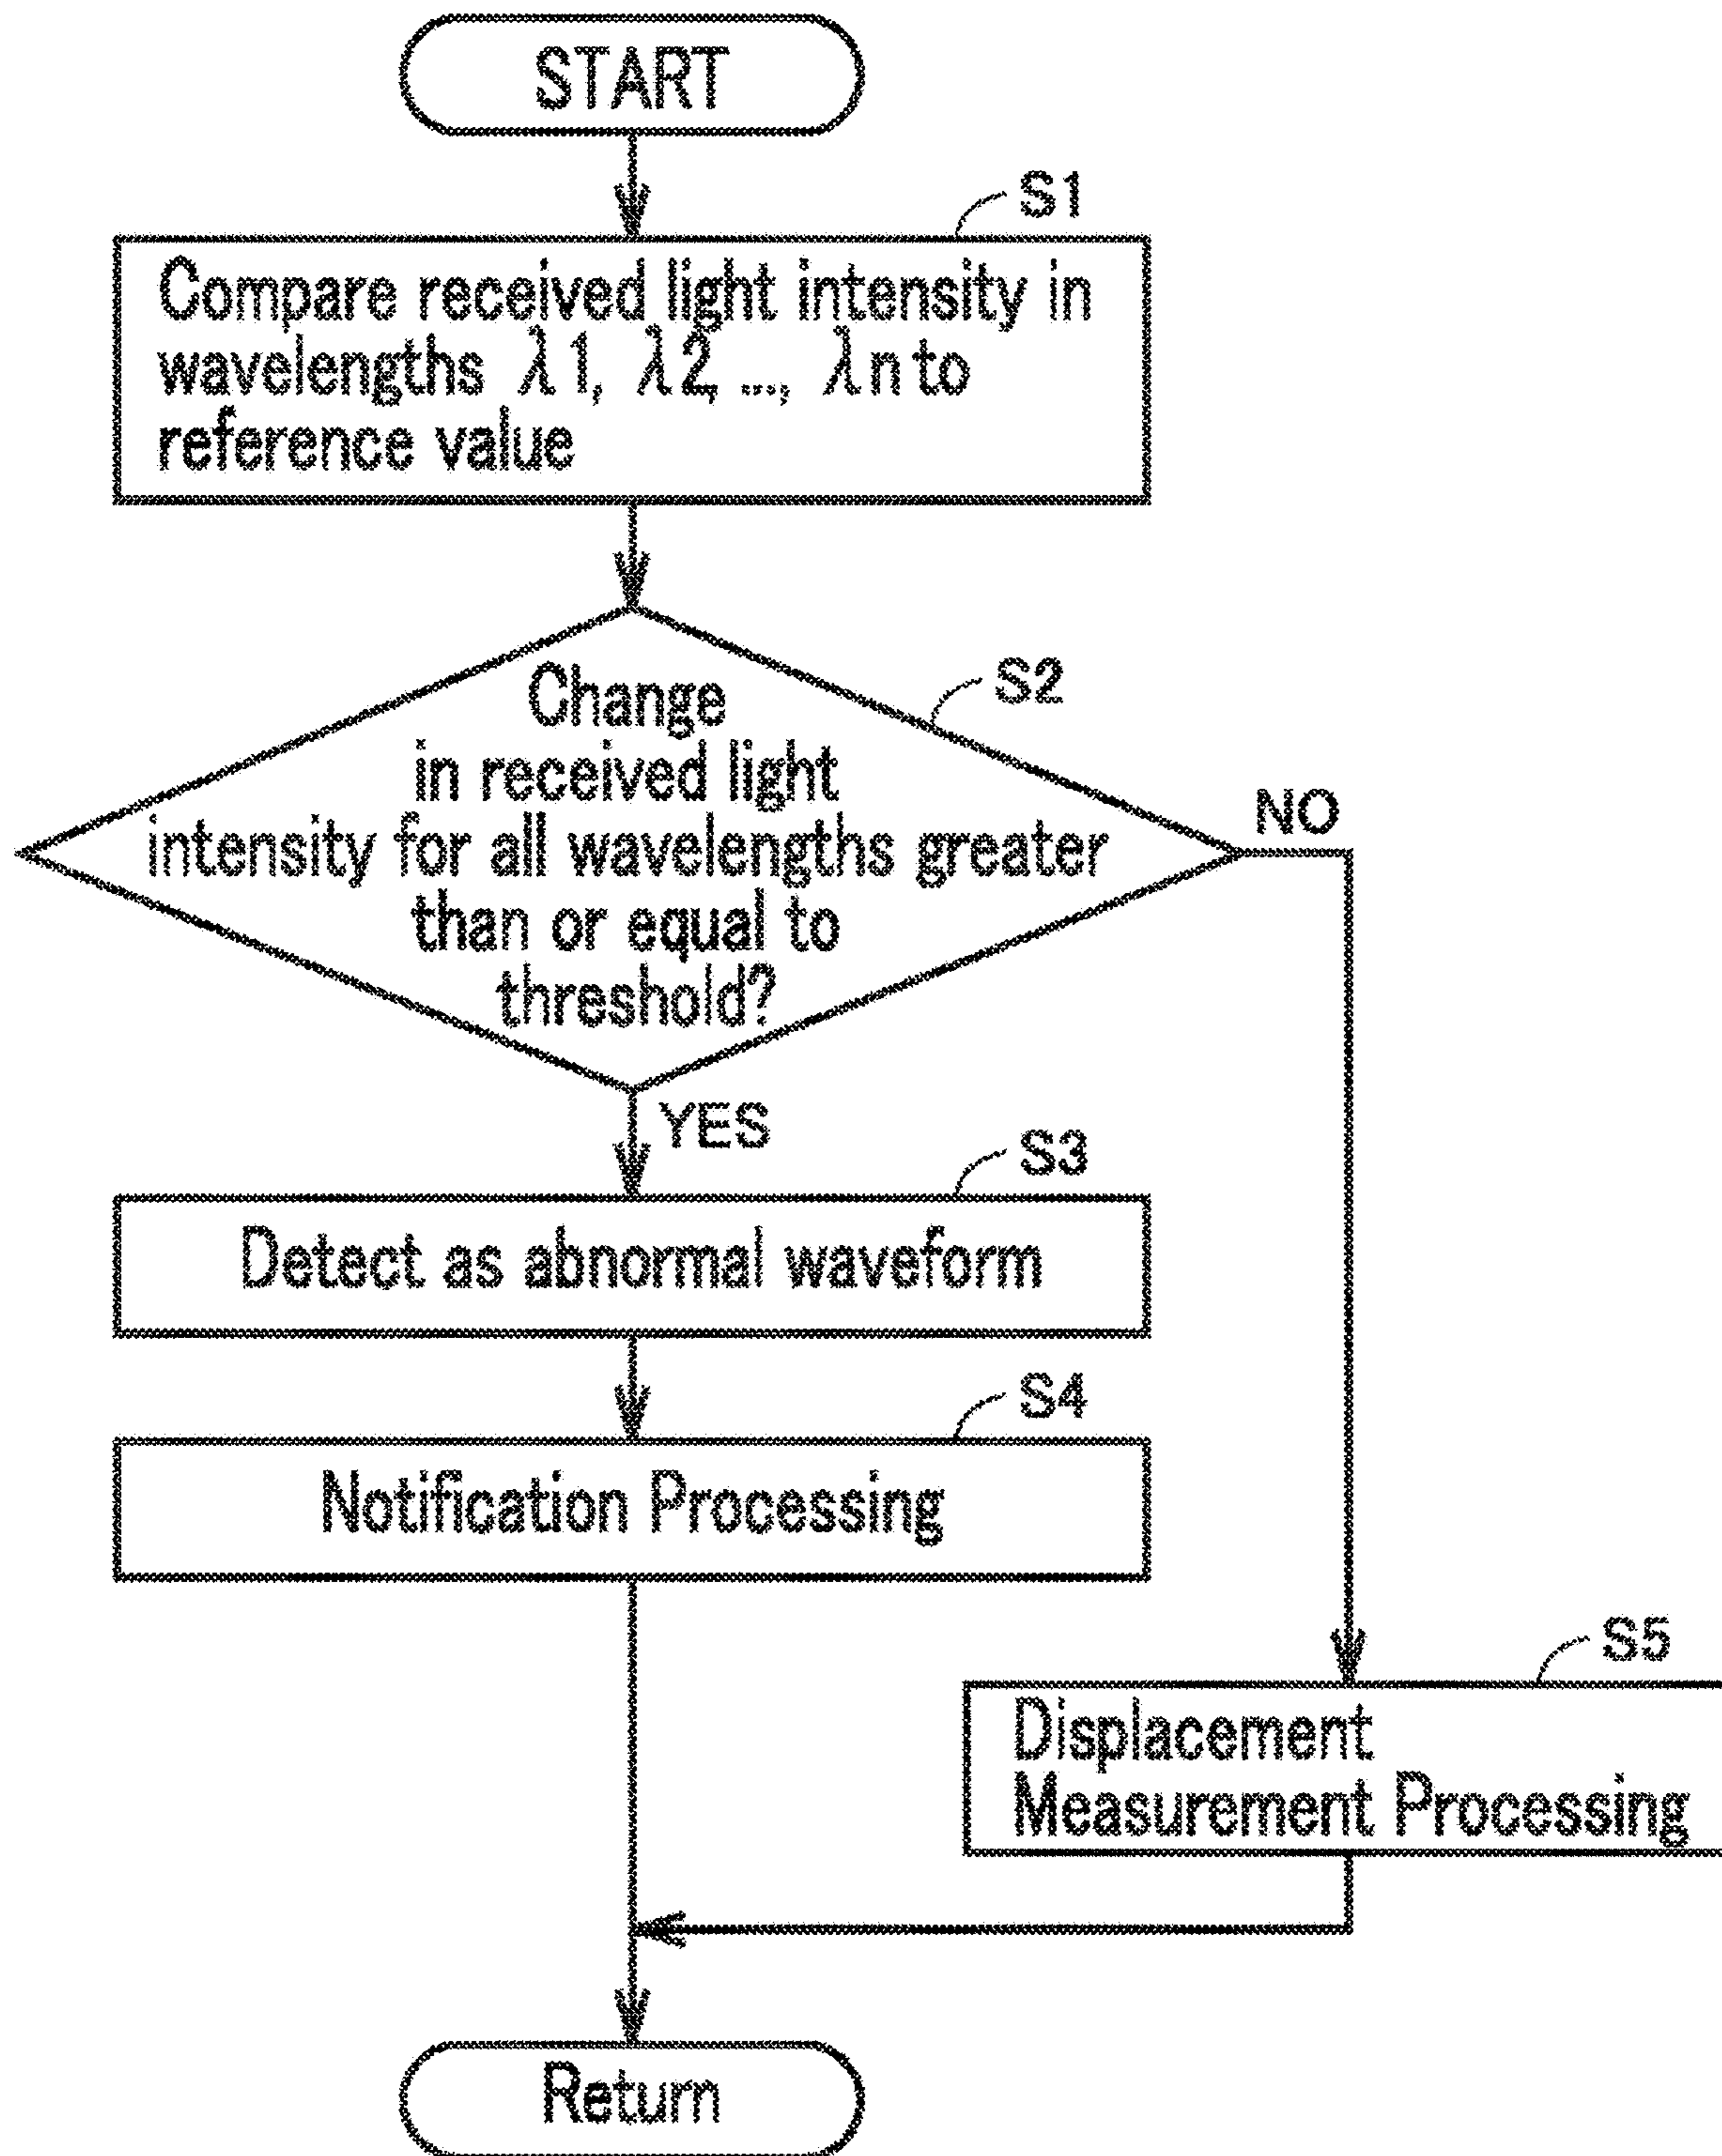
START

S1

Compare received light intensity in wavelengths $\lambda 1$, $\lambda 2$, ..., $\lambda n$ to reference value

S2

Change in received light intensity for all wavelengths greater than or equal to threshold?

NO

YES

S3

Detect as abnormal waveform

S4

Notification Processing

S5

Displacement Measurement Processing

Return